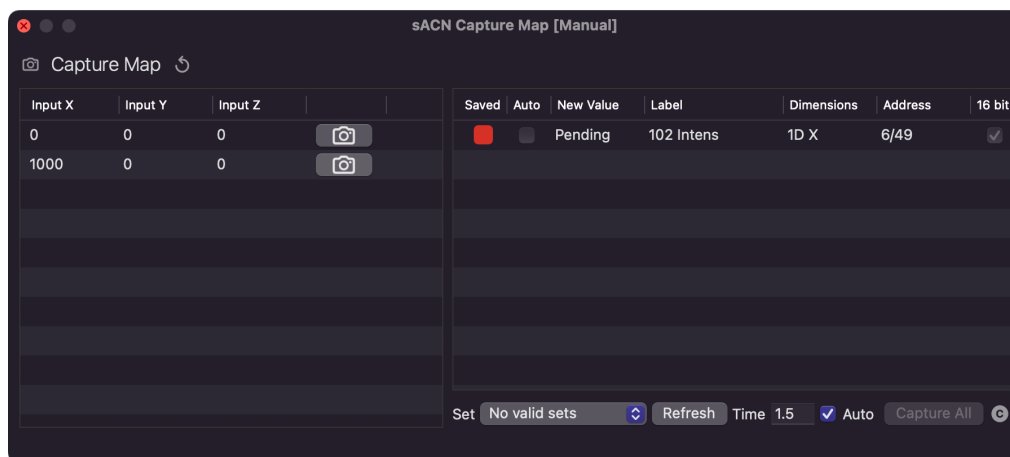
sACN Capture Map [Manual]

Capture Map

| Input X | Input Y | Input Z | |
|---|---|---|---|
| 0 | 0 | 0 | |
| 1000 | 0 | 0 | |

| Saved | Auto | New Value | Label | Dimensions | Address | 16 bit |
|---|---|---|---|---|---|---|
| | | Pending | 102 Intens | 1D X | 6/49 | |

Set No valid sets Refresh Time 1.5 Auto Capture All